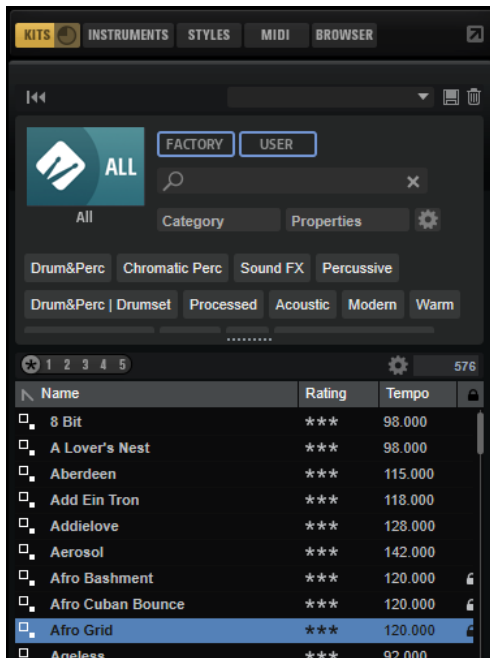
KITS INSTRUMENTS STYLES MIDI BROWSER

ALL

All

FACTORY USER

Category Properties

Drum&Perc Chromatic Perc Sound FX Percussive

Drum&Perc | Drumset Processed Acoustic Modern Warm

1 2 3 4 5

576

| Name | Rating | Tempo |
|---|---|---|
| 8 Bit | *** | 98.000 |
| A Lover's Nest | *** | 98.000 |
| Aberdeen | *** | 115.000 |
| Add Ein Tron | *** | 118.000 |
| Addielove | *** | 128.000 |
| Aerosol | *** | 142.000 |
| Afro Bashment | *** | 120.000 |
| Afro Cuban Bounce | *** | 120.000 |
| Afro Grid | *** | 120.000 |
| Ageless | *** | 92.000 |